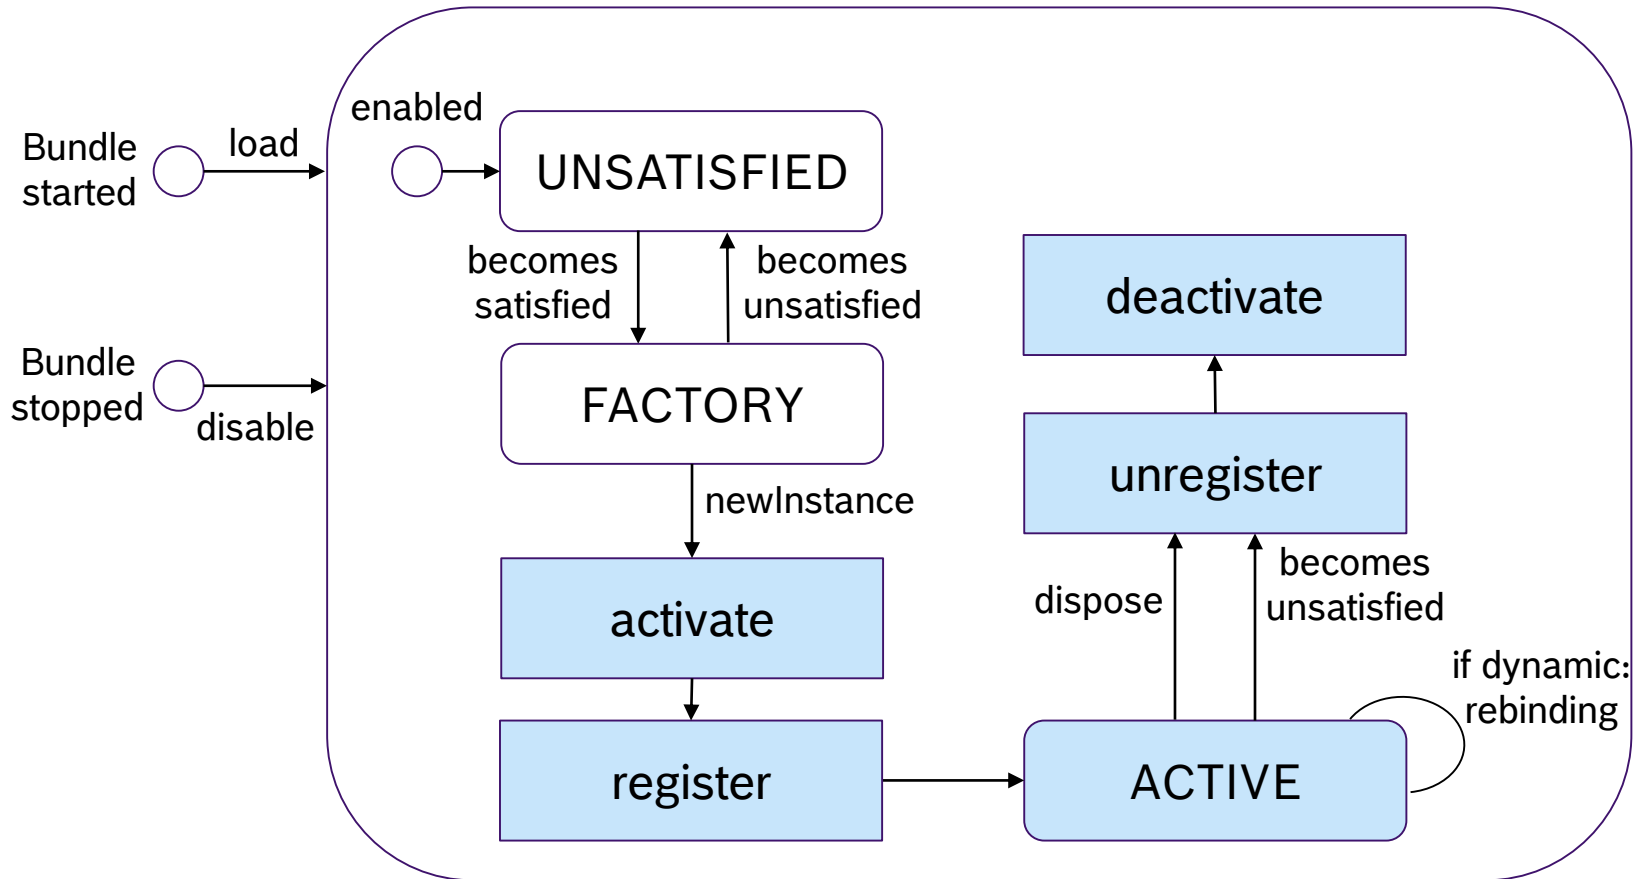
Bundle started

load

enabled

UNSATISFIED

becomes satisfied

becomes unsatisfied

Bundle stopped

disable

FACTORY

newInstance

activate

register

deactivate

unregister

dispose

becomes unsatisfied

if dynamic: rebinding

ACTIVE